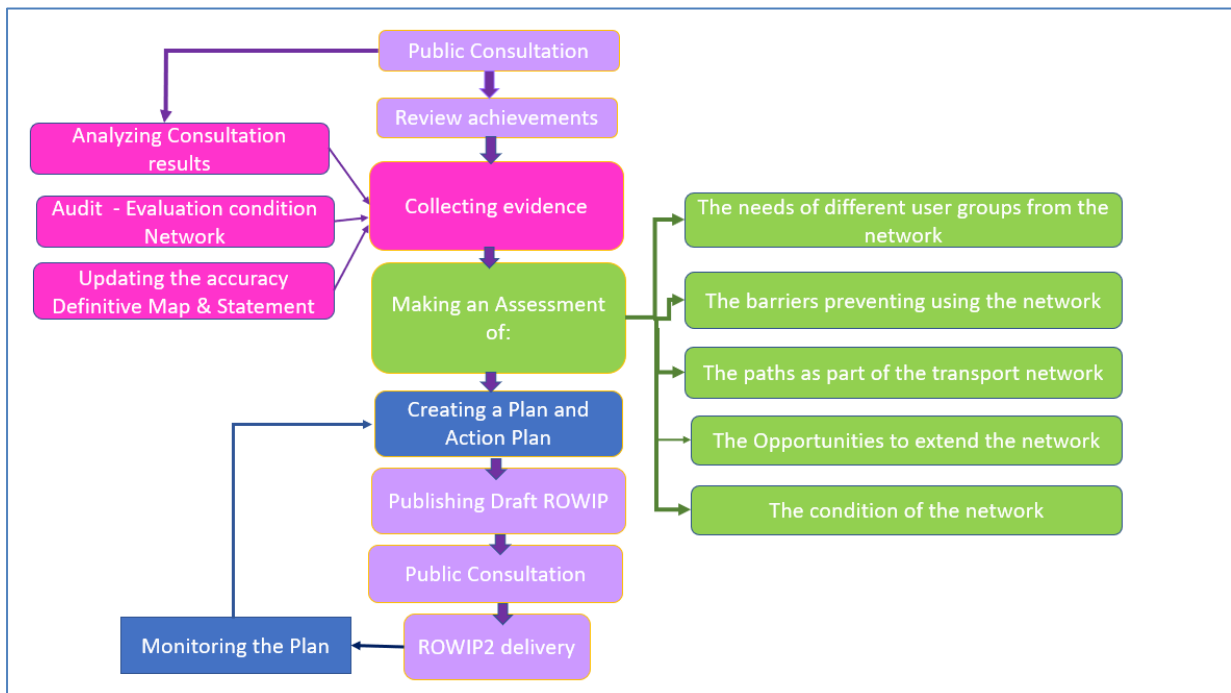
Public Consultation

Review achievements

Analyzing Consultation results

Audit - Evaluation condition Network

Updating the accuracy Definitive Map & Statement

Collecting evidence

Making an Assessment of:

The needs of different user groups from the network

The barriers preventing using the network

The paths as part of the transport network

The Opportunities to extend the network

The condition of the network

Creating a Plan and Action Plan

Publishing Draft ROWIP

Public Consultation

ROWIP2 delivery

Monitoring the Plan